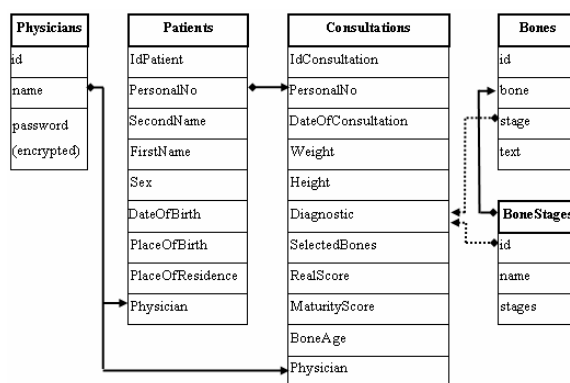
| Physicians |
|---|
| id |
| name |
| password (encrypted) |

| Patients |
|---|
| IdPatient |
| PersonalNo |
| SecondName |
| FirstName |
| Sex |
| DateOfBirth |
| PlaceOfBirth |
| PlaceOfResidence |
| Physician |

| Consultations |
|---|
| IdConsultation |
| PersonalNo |
| DateOfConsultation |
| Weight |
| Height |
| Diagnostic |
| SelectedBones |
| RealScore |
| MaturityScore |
| BoneAge |
| Physician |

| Bones |
|---|
| id |
| bone |
| stage |
| text |

| BoneStages |
|---|
| id |
| name |
| stages |